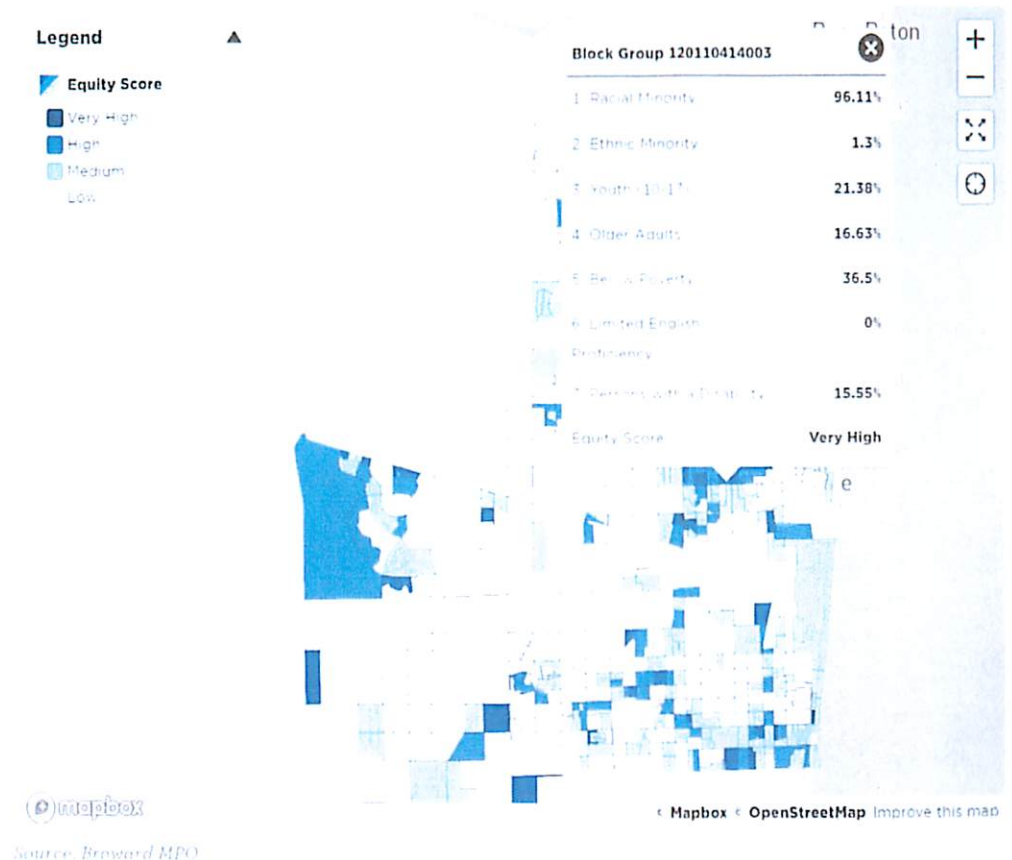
Legend

Equity Score

Very High
High
Medium
Low

Block Group 120110414003

1. Racial Minority 96.11%
2. Ethnic Minority 1.3%
3. Youth (10-17) 21.38%
4. Older Adults 16.63%
5. Below Poverty 36.5%
6. Limited English Proficiency 0%
7. Persons with a Disability 15.55%
Equity Score Very High

ton

+
−

e

mapbox

© Mapbox © OpenStreetMap Improve this map

Source: Broward MPO